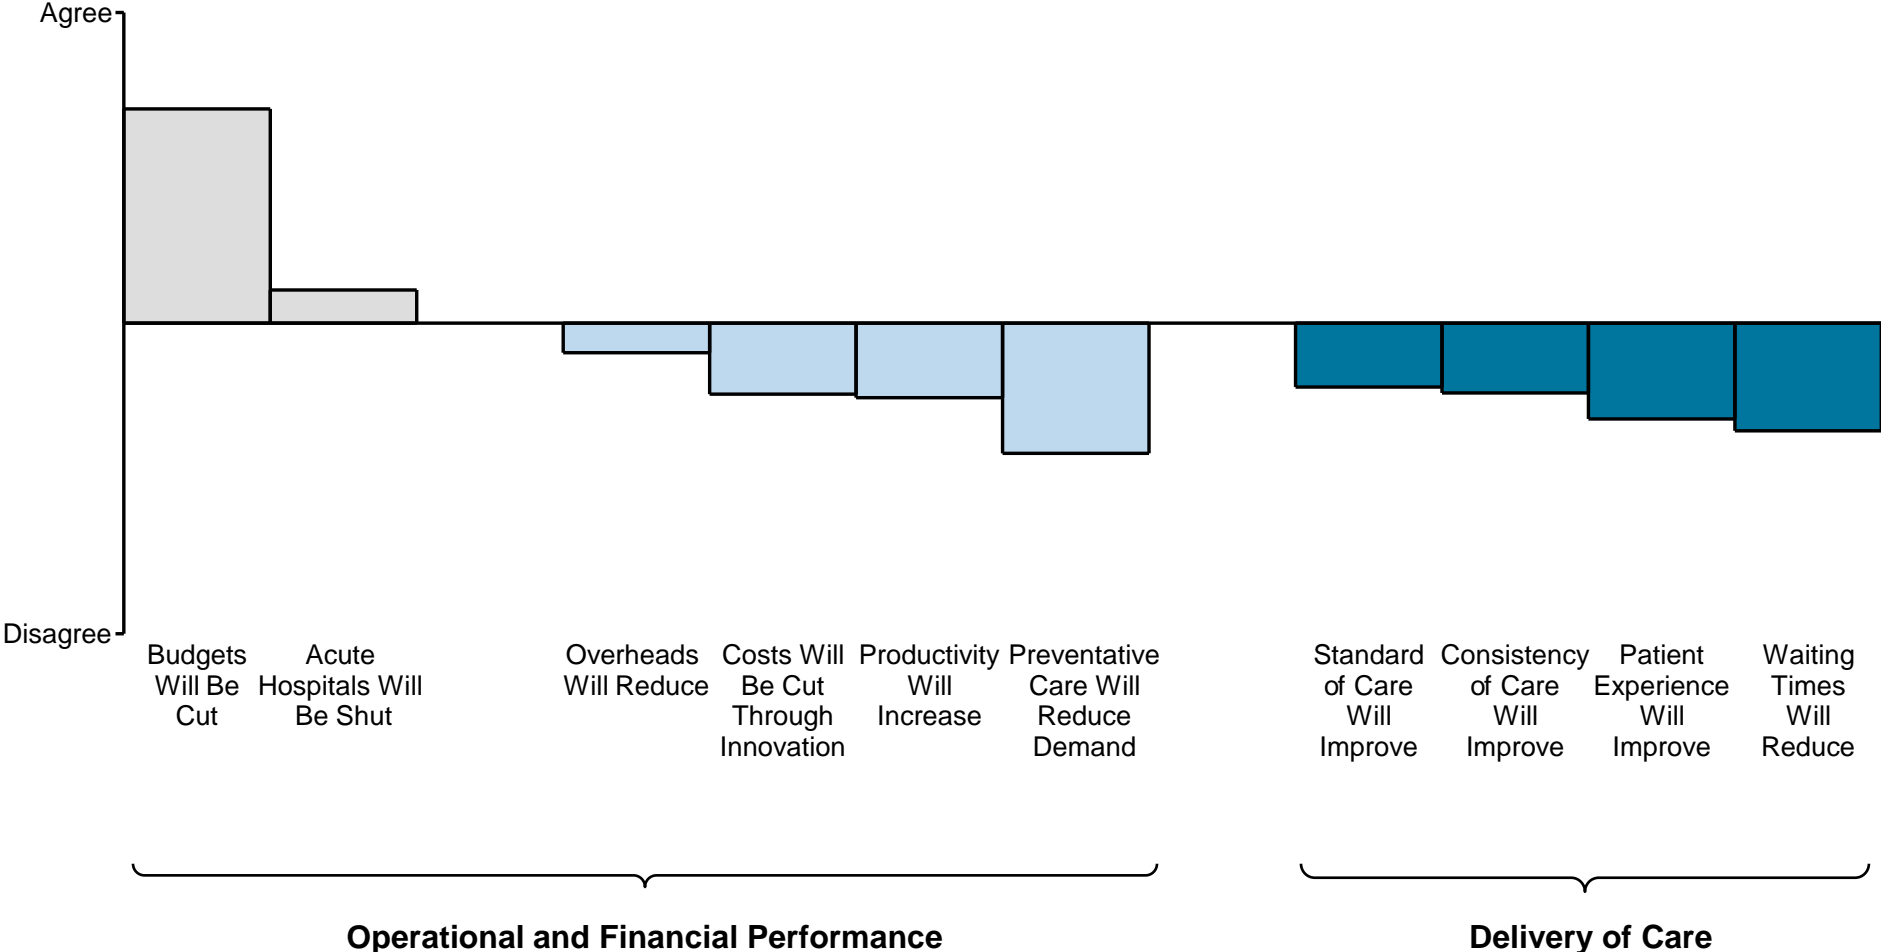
Agree

Disagree

Budgets Will Be Cut

Acute Hospitals Will Be Shut

Overheads Will Reduce

Costs Will Be Cut Through Innovation

Productivity Will Increase

Preventative Care Will Reduce Demand

Standard of Care Will Improve

Consistency of Care Will Improve

Patient Experience Will Improve

Waiting Times Will Reduce

Operational and Financial Performance

Delivery of Care